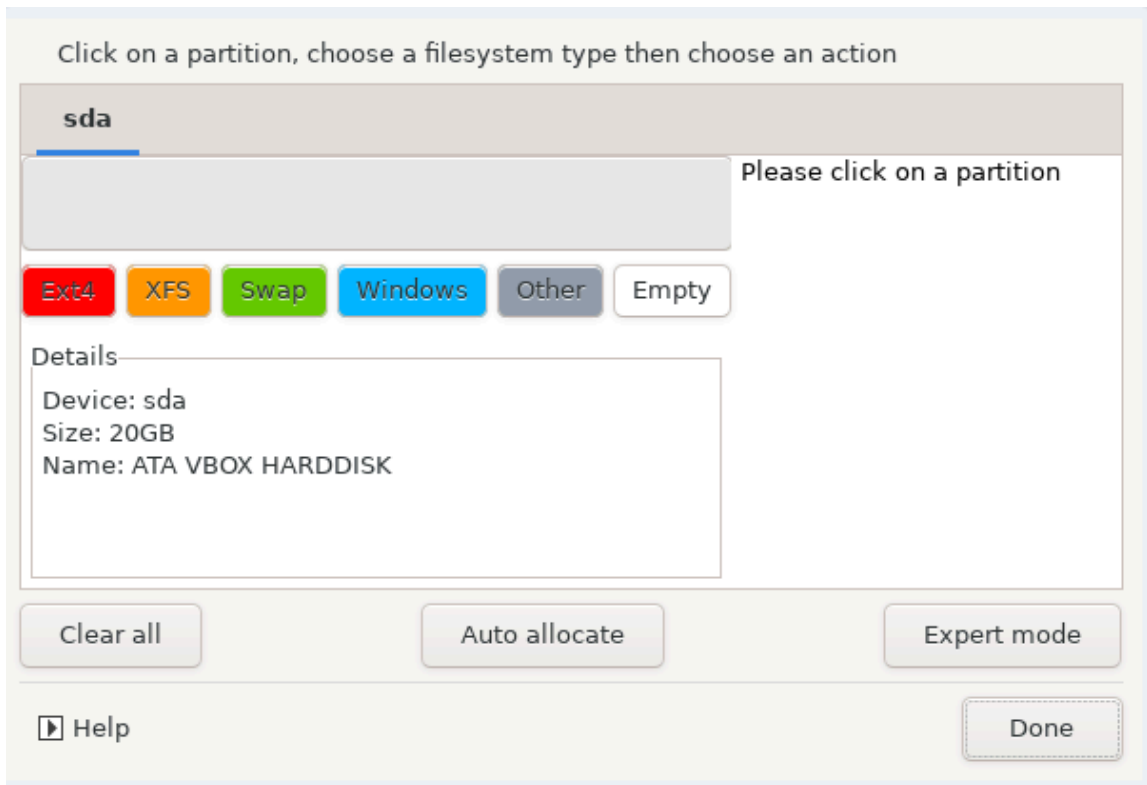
Click on a partition, choose a filesystem type then choose an action

sda

Please click on a partition

Ext4 XFS Swap Windows Other Empty

Details
Device: sda
Size: 20GB
Name: ATA VBOX HARDDISK

Clear all
Auto allocate
Expert mode

Help
Done